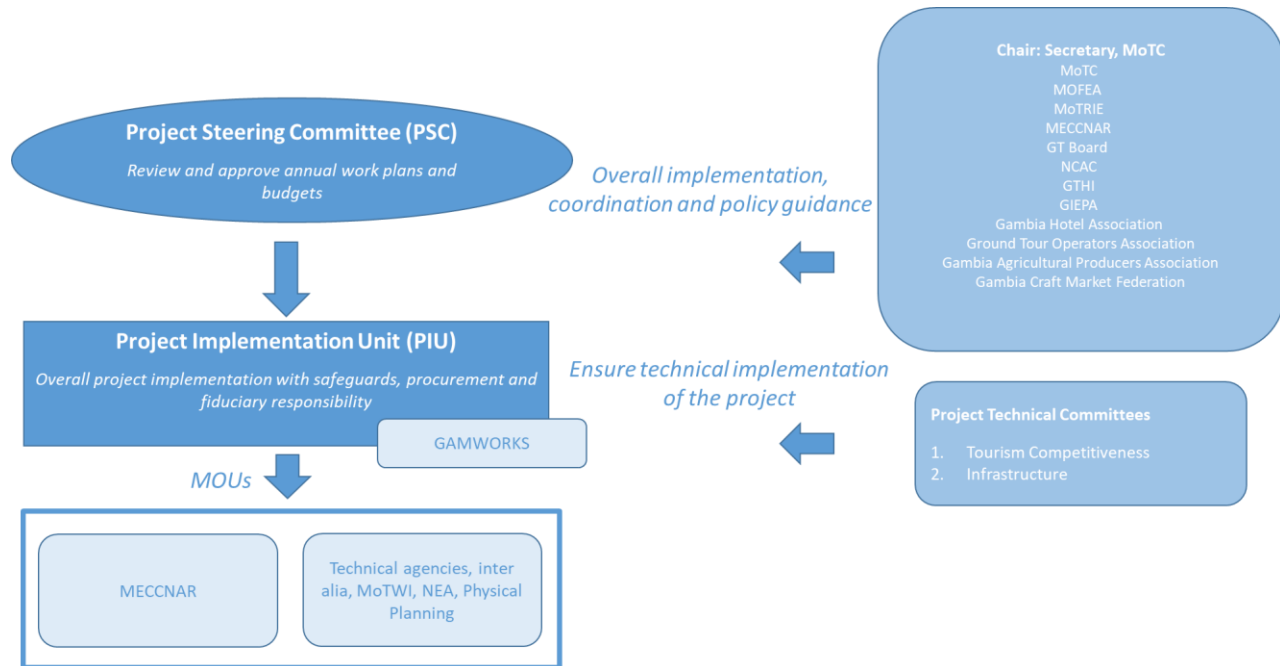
Project Steering Committee (PSC)

Review and approve annual work plans and budgets

Overall implementation, coordination and policy guidance

Chair: Secretary, MoTC
MoTC
MOFEA
MoTRIE
MECCNAR
GT Board
NCAC
GTHI
GIEPA
Gambia Hotel Association
Ground Tour Operators Association
Gambia Agricultural Producers Association
Gambia Craft Market Federation

Project Implementation Unit (PIU)

Overall project implementation with safeguards, procurement and fiduciary responsibility

GAMWORKS

Ensure technical implementation of the project

Project Technical Committees

1. Tourism Competitiveness
2. Infrastructure

MOUs

MECCNAR

Technical agencies, inter alia, MoTWI, NEA, Physical Planning